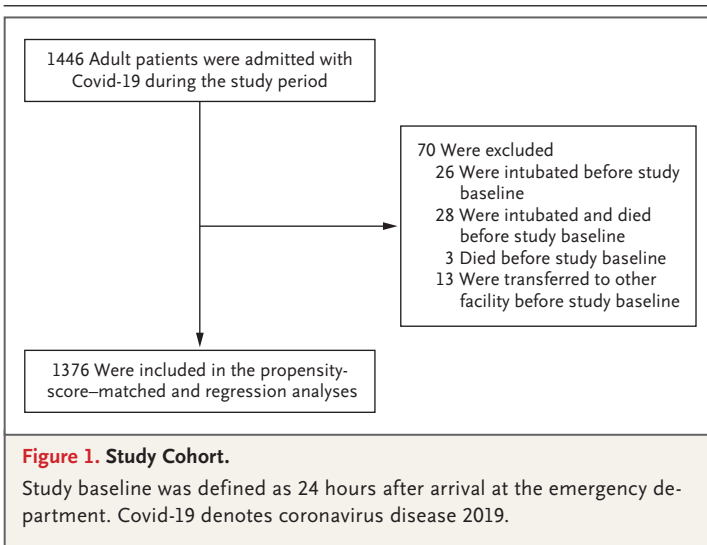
1446 Adult patients were admitted with Covid-19 during the study period

70 Were excluded
26 Were intubated before study baseline
28 Were intubated and died before study baseline
3 Died before study baseline
13 Were transferred to other facility before study baseline

1376 Were included in the propensity-score–matched and regression analyses

Figure 1. Study Cohort.

Study baseline was defined as 24 hours after arrival at the emergency department. Covid-19 denotes coronavirus disease 2019.